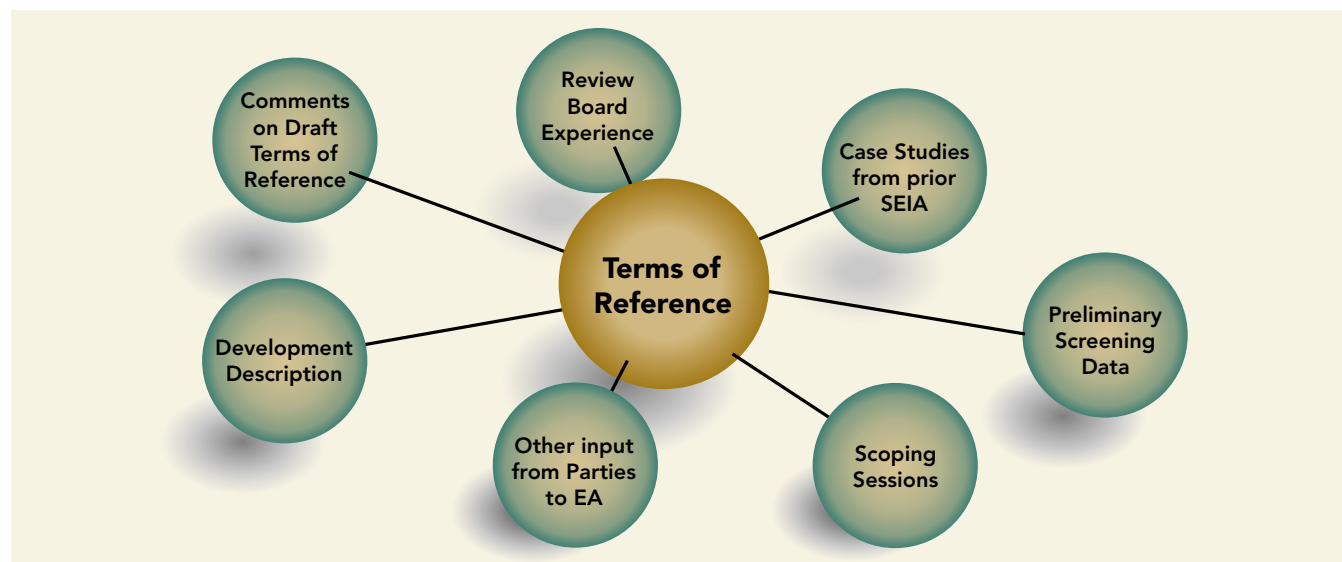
Review Board Experience

Comments on Draft Terms of Reference

Case Studies from prior SEIA

Terms of Reference

Preliminary Screening Data

Development Description

Other input from Parties to EA

Scoping Sessions